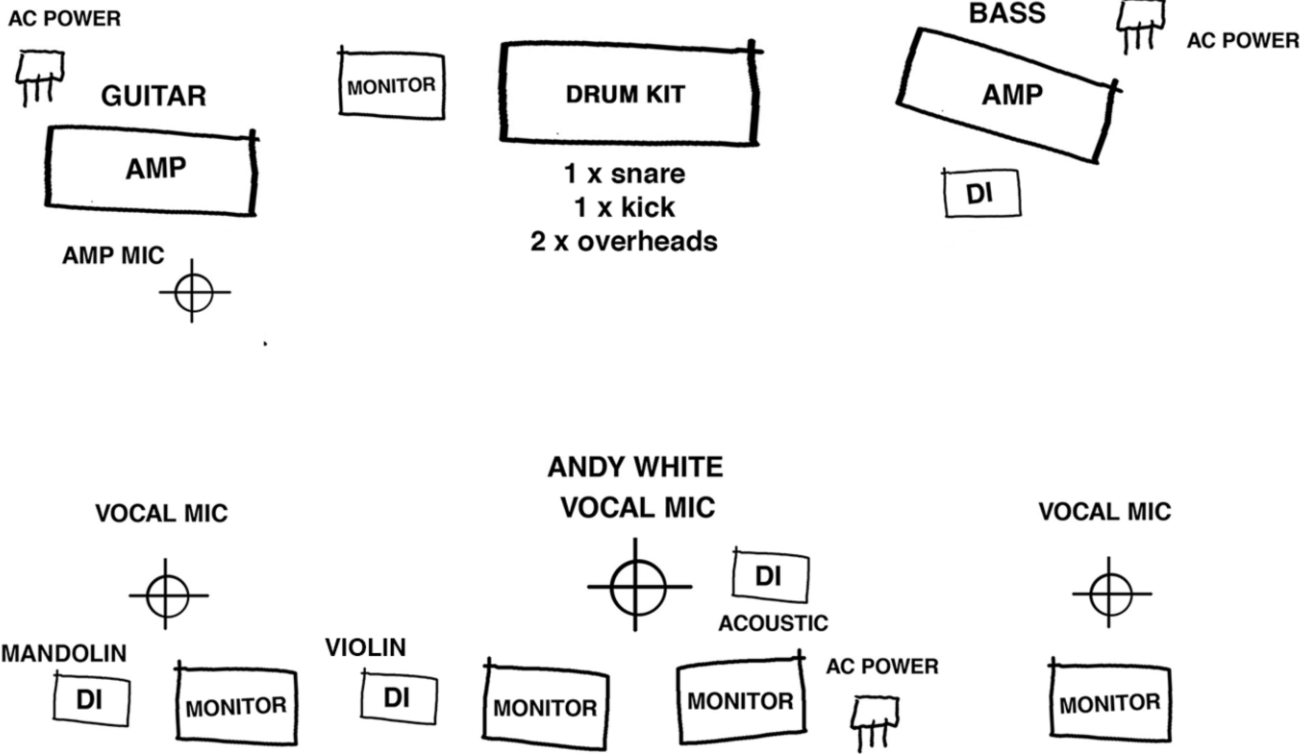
AC POWER

GUITAR

AMP

AMP MIC

MONITOR

DRUM KIT

1 x snare
1 x kick
2 x overheads

BASS

AC POWER

AMP

DI

ANDY WHITE
VOCAL MIC

VOCAL MIC

VOCAL MIC

DI

ACOUSTIC

MANDOLIN

DI

MONITOR

VIOLIN

DI

MONITOR

MONITOR

AC POWER

MONITOR